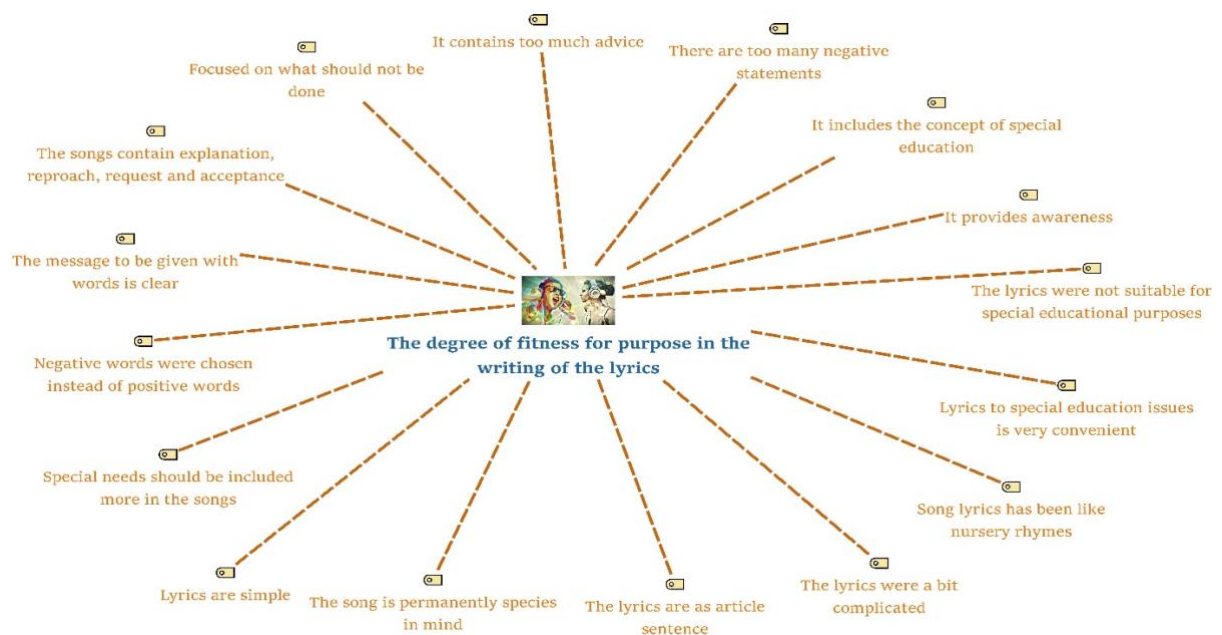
The degree of fitness for purpose in the writing of the lyrics

It contains too much advice

There are too many negative statements

It includes the concept of special education

It provides awareness

The lyrics were not suitable for special educational purposes

Lyrics to special education issues is very convenient

Song lyrics has been like nursery rhymes

The lyrics were a bit complicated

The lyrics are as article sentence

The song is permanently species in mind

Lyrics are simple

Special needs should be included more in the songs

Negative words were chosen instead of positive words

The message to be given with words is clear

The songs contain explanation, reproach, request and acceptance

Focused on what should not be done